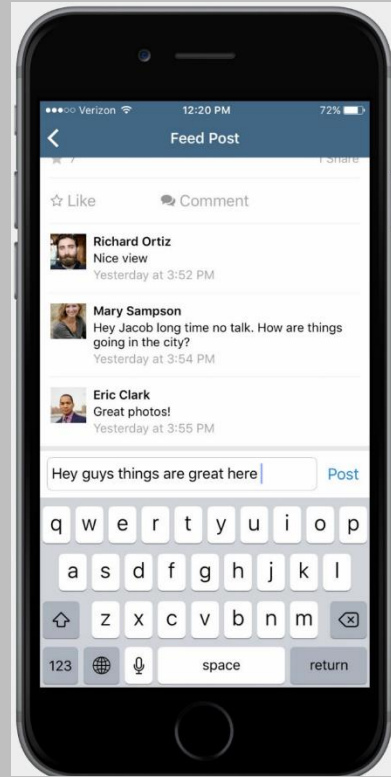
●●●○○ Verizon 12:20 PM 72%

<

Feed Post

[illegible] 1 Share

☆ Like

Comment

Richard Ortiz
Nice view
Yesterday at 3:52 PM

Mary Sampson
Hey Jacob long time no talk. How are things going in the city?
Yesterday at 3:54 PM

Eric Clark
Great photos!
Yesterday at 3:55 PM

Hey guys things are great here

Post

q w e r t y u i o p
a s d f g h j k l
z x c v b n m
123 space return